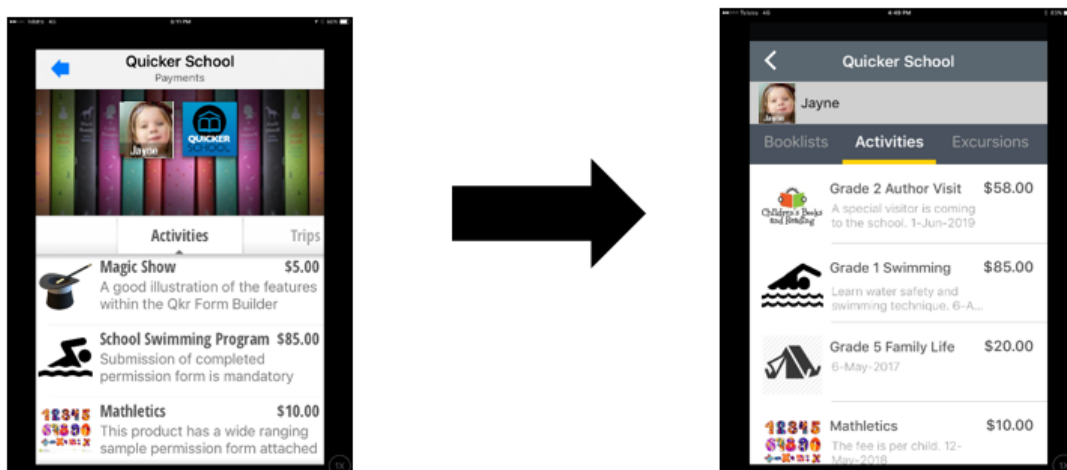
Quicker School
Payments

Jayne

QUICKER SCHOOL

Activities
Trips

Magic Show $5.00
A good illustration of the features within the Qkr Form Builder

School Swimming Program $85.00
Submission of completed permission form is mandatory

Mathletics $10.00
This product has a wide ranging sample permission form attached

Quicker School

Jayne

Booklists
Activities
Excursions

Grade 2 Author Visit $58.00
A special visitor is coming to the school. 1-Jun-2019

Children's Books and Reading

Grade 1 Swimming $85.00
Learn water safety and swimming technique. 6-A...

Grade 5 Family Life $20.00
6-May-2017

Mathletics $10.00
The fee is per child. 12-May-2018